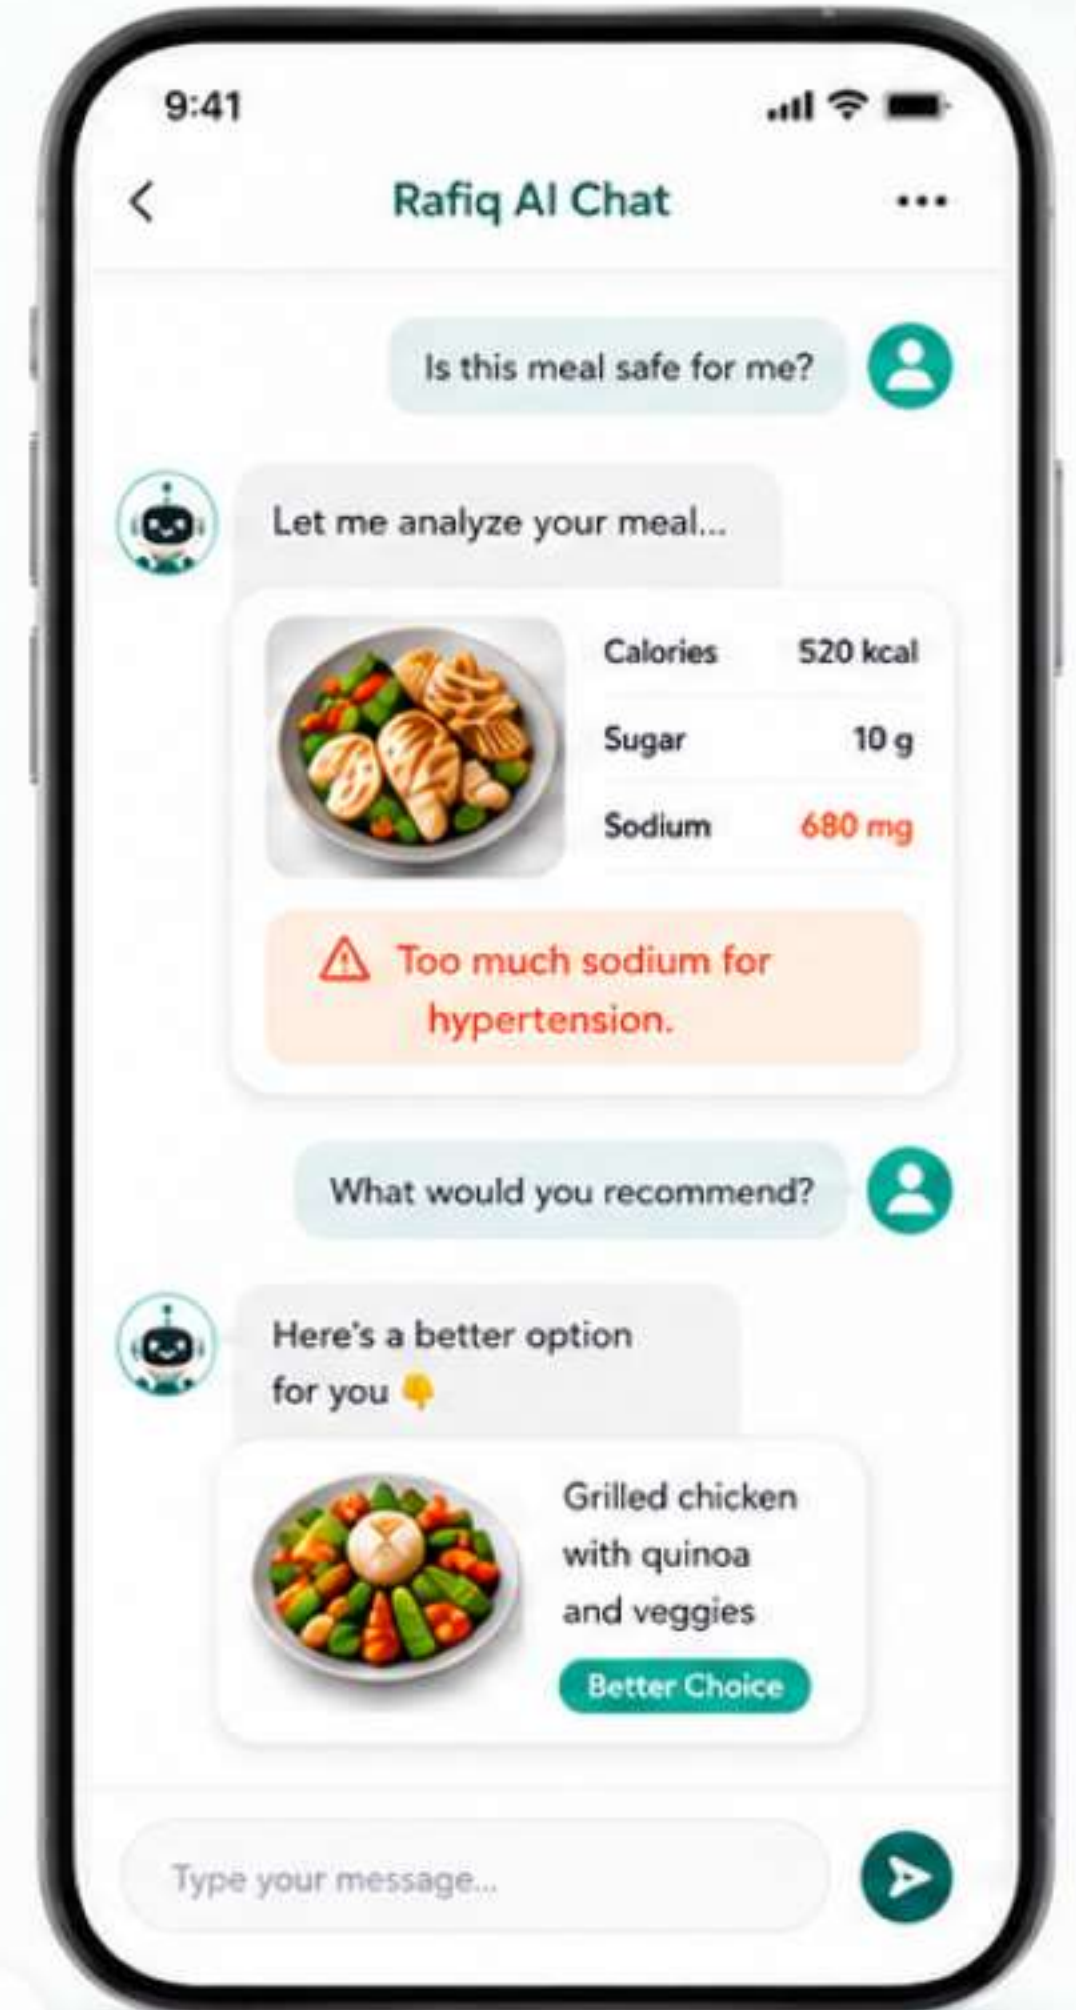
9:41

<

Rafiq AI Chat

...

Is this meal safe for me?

Let me analyze your meal...

| Calories | 520 kcal |
|---|---|
| Sugar | 10 g |
| Sodium | 680 mg |

⚠ Too much sodium for hypertension.

What would you recommend?

Here's a better option for you 👇

Grilled chicken with quinoa and veggies

Better Choice

Type your message...